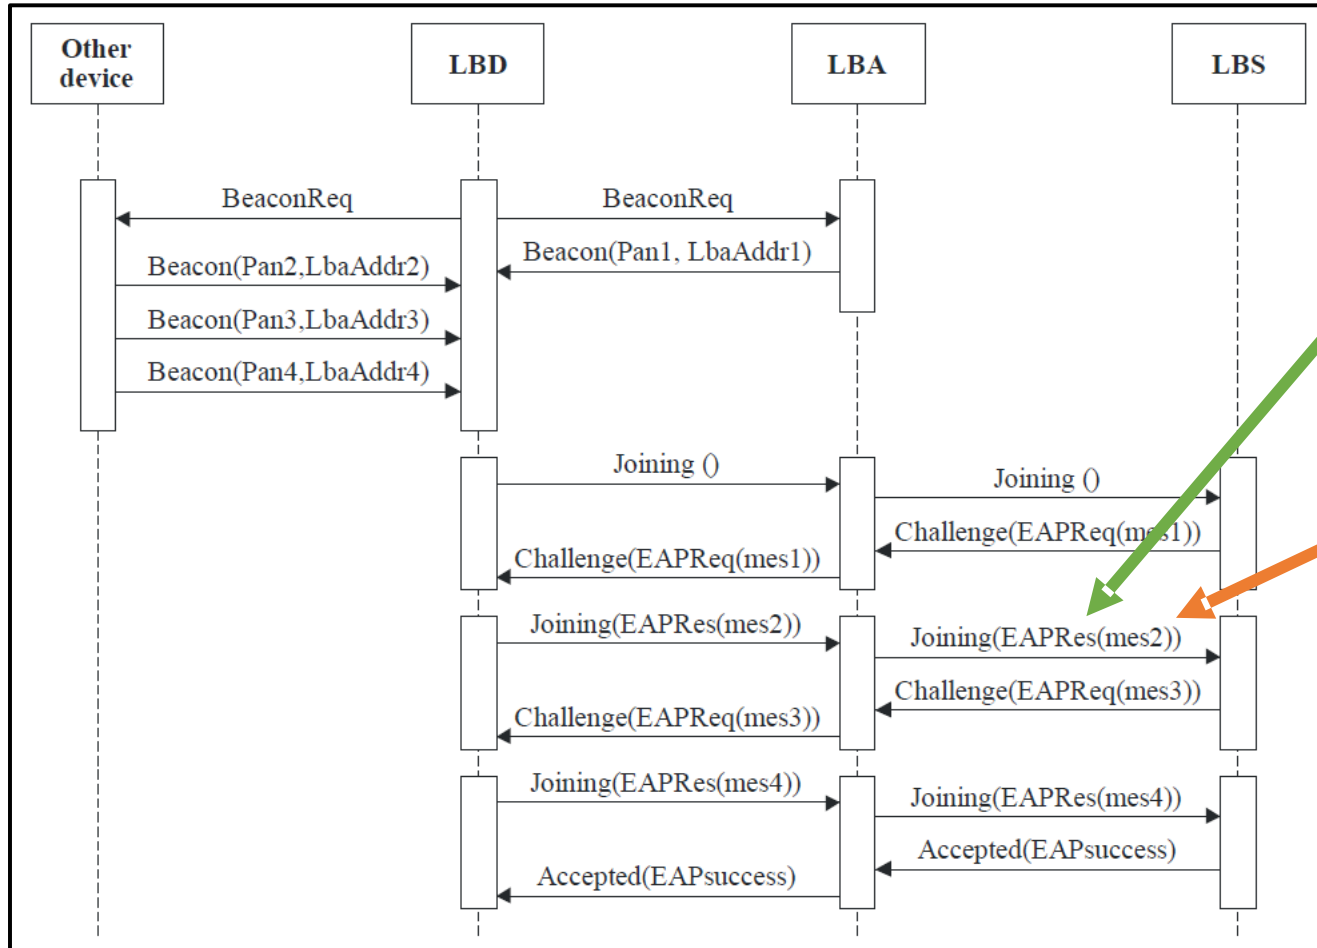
Other device

LBD

LBA

LBS

BeaconReq

BeaconReq

Beacon(Pan1, LbaAddr1)

Beacon(Pan2,LbaAddr2)

Beacon(Pan3,LbaAddr3)

Beacon(Pan4,LbaAddr4)

Joining ()

Joining ()

Challenge(EAPReq(m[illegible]1))

Challenge(EAPReq(mes1))

Joining(EAPRes(mes2))

Joining(EAPRes(mes2))

Challenge(EAPReq(mes3))

Challenge(EAPReq(mes3))

Joining(EAPRes(mes4))

Joining(EAPRes(mes4))

Accepted(EAPsuccess)

Accepted(EAPsuccess)